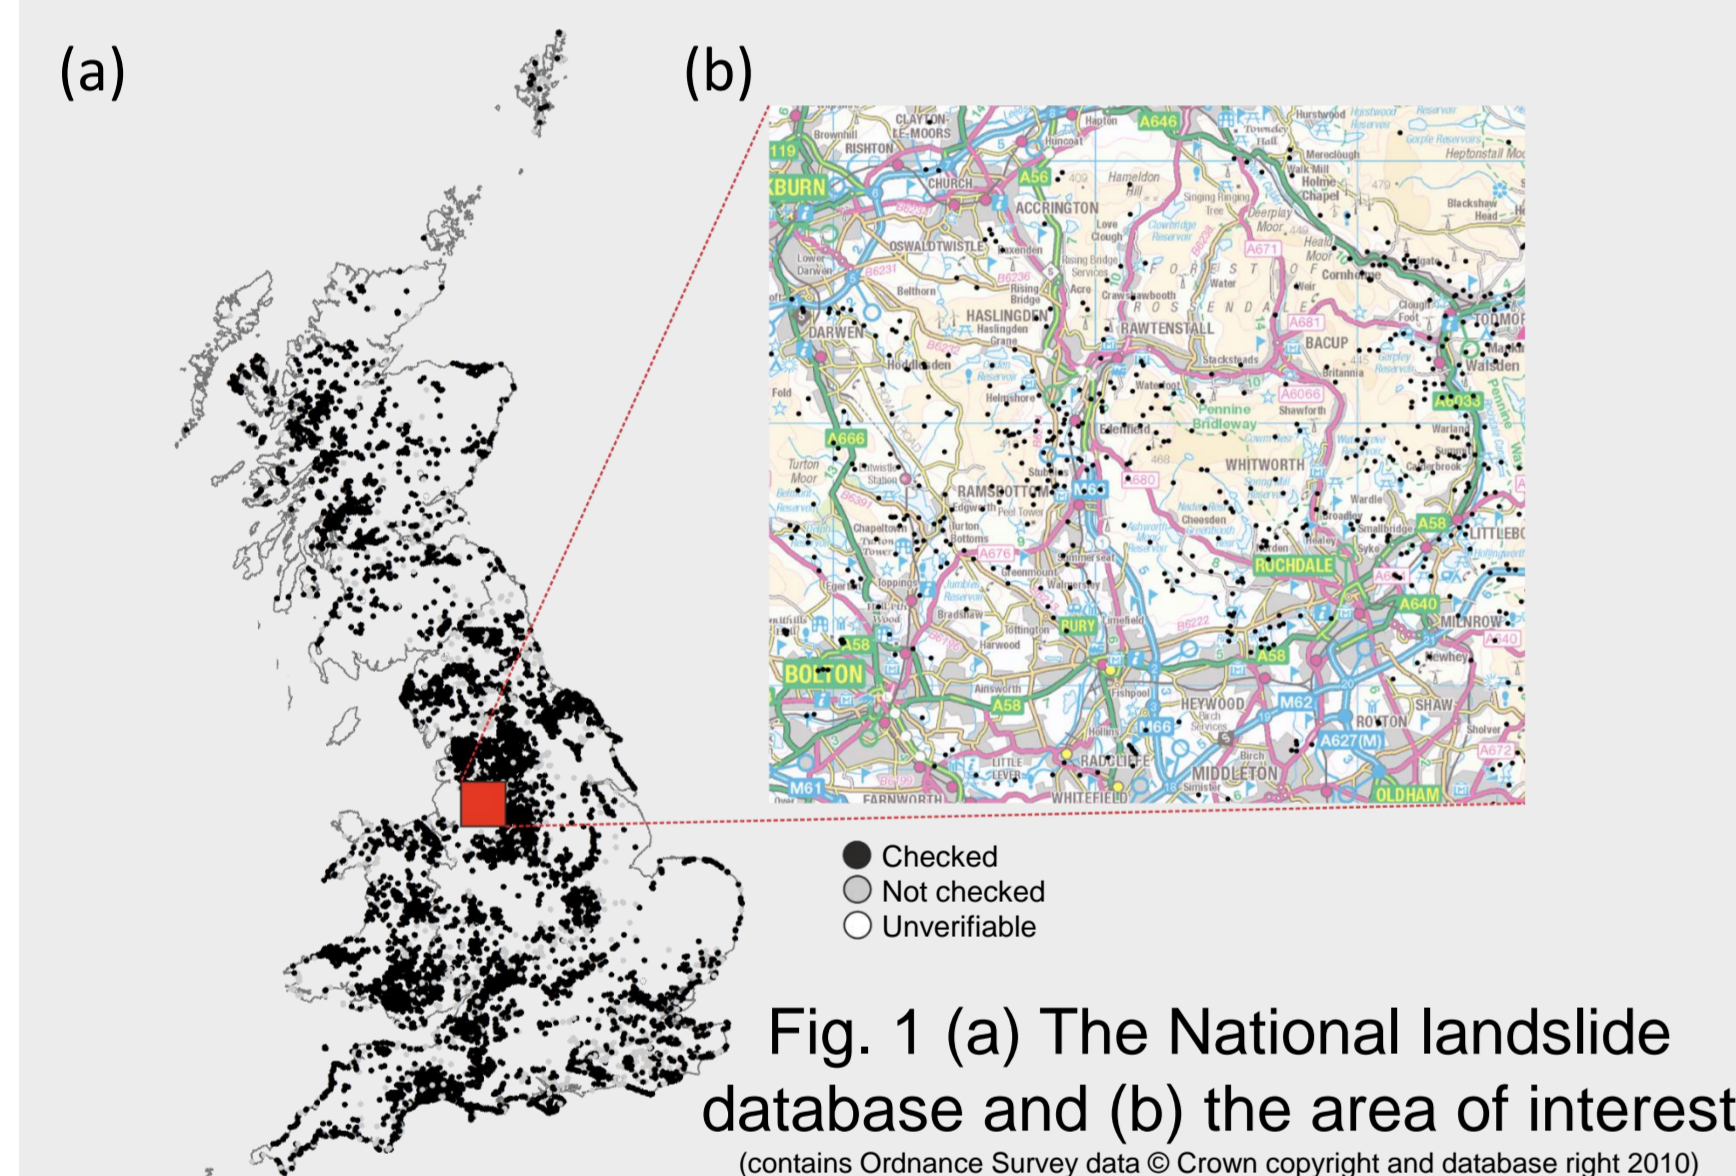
(a)

(b)

CLAYTON-LE-MOORS RISHTON A646 Hapton Huncoat A56 CHURCH ACCRINGTON Hameldon Hill KBURN OSWALDTWISTLE Baxenden HASLINGDEN RAWTENSTALL DARWEN Helmshore Holcombe Edenfield FOREST OF ROSSENDALE BACUP A681 A671 A6066 Pennine Bridleway WHITWORTH A666 Turton Moor RAMSBOTTOM M66 A680 Edgworth A676 A58 ROCHDALE LITTLEBO A640 MILNROW Newhey BOLTON BURY A58 HEYWOOD M62 ROYTON SHAW A627(M) A672 A58 RADCLIFFE MIDDLETON OLDHAM M61 FARNWORTH WHITEFIELD Ainsworth Walsden TODMOR Cornholme Heptonstall Moor Hurstwood Holme Chapel Blackshaw Head Shawforth Wardle Smallbridge Stacksteads Britannia Bradshaw Harwood Greenmount Tottington Fishpool LITTLE LEVER Simister Birch Services

Checked
Not checked
Unverifiable

Fig. 1 (a) The National landslide database and (b) the area of interest
(contains Ordnance Survey data © Crown copyright and database right 2010)